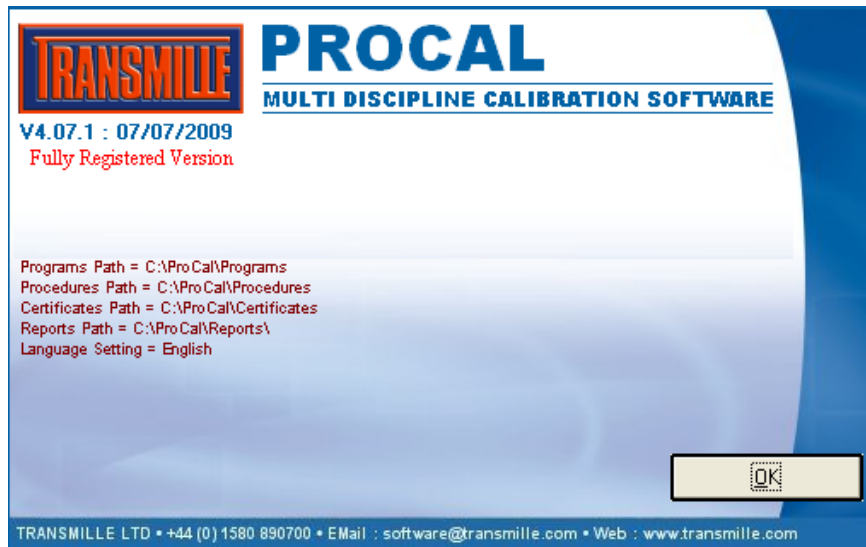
TRANSMILLE

PROCAL

MULTI DISCIPLINE CALIBRATION SOFTWARE

V4.07.1 : 07/07/2009

Fully Registered Version

Programs Path = C:\ProCal\Programs
Procedures Path = C:\ProCal\Procedures
Certificates Path = C:\ProCal\Certificates
Reports Path = C:\ProCal\Reports\
Language Setting = English

OK

TRANSMILLE LTD • +44 (0) 1580 890700 • EMail : software@transmille.com • Web : www.transmille.com